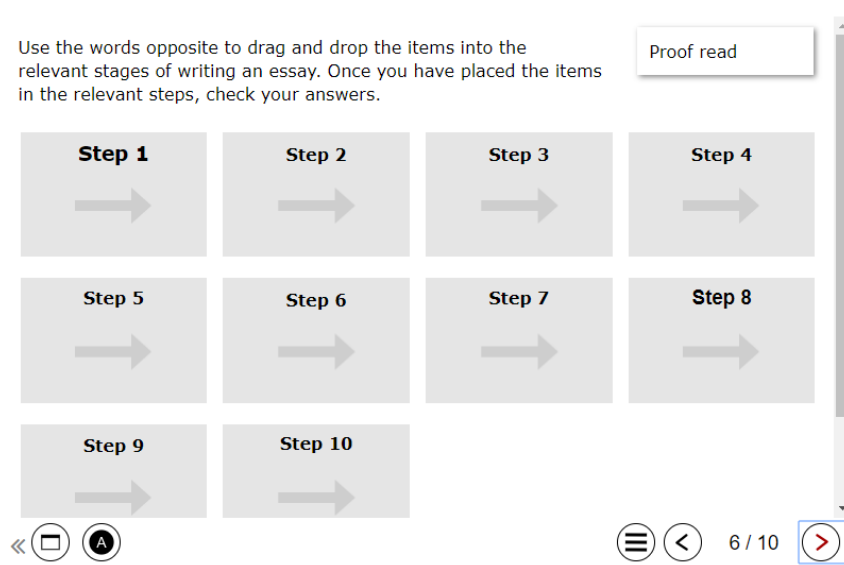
Use the words opposite to drag and drop the items into the relevant stages of writing an essay. Once you have placed the items in the relevant steps, check your answers.

Proof read

Step 1

Step 2

Step 3

Step 4

Step 5

Step 6

Step 7

Step 8

Step 9

Step 10

«

A

6 / 10